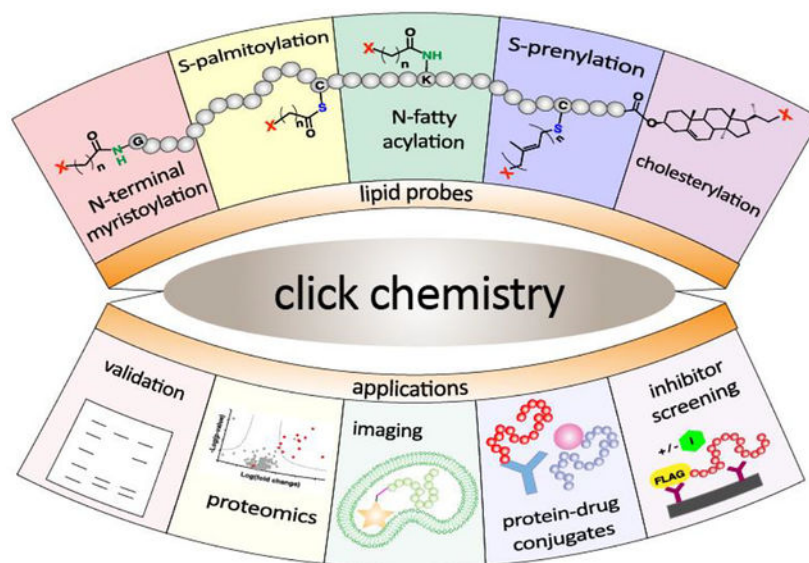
S-palmitoylation

N-fatty acylation

S-prenylation

N-terminal myristoylation

cholesterylation

lipid probes

click chemistry

applications

validation

proteomics

imaging

protein-drug conjugates

inhibitor screening

+/-

I

FLAG

Log(fold change)

-Log(p-value)

X

n

O

N

H

G

C

S

K

NH

n

X

X

X

O

O